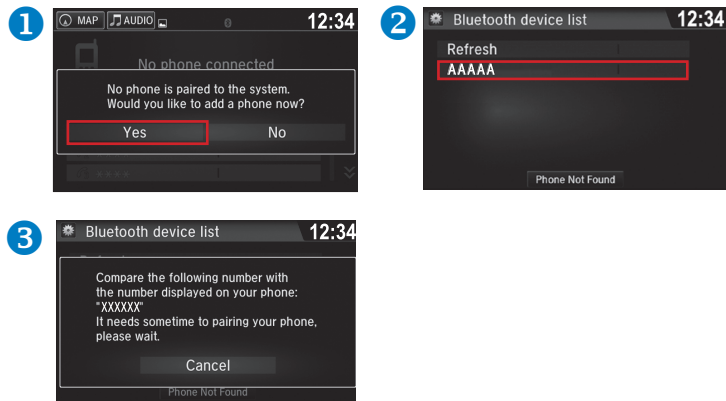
1

MAP AUDIO 12:34

No phone connected

No phone is paired to the system.
Would you like to add a phone now?

Yes No

2

Bluetooth device list 12:34

Refresh

AAAAA

Phone Not Found

3

Bluetooth device list 12:34

Compare the following number with the number displayed on your phone:
"XXXXXX"
It needs sometime to pairing your phone, please wait.

Cancel

Phone Not Found